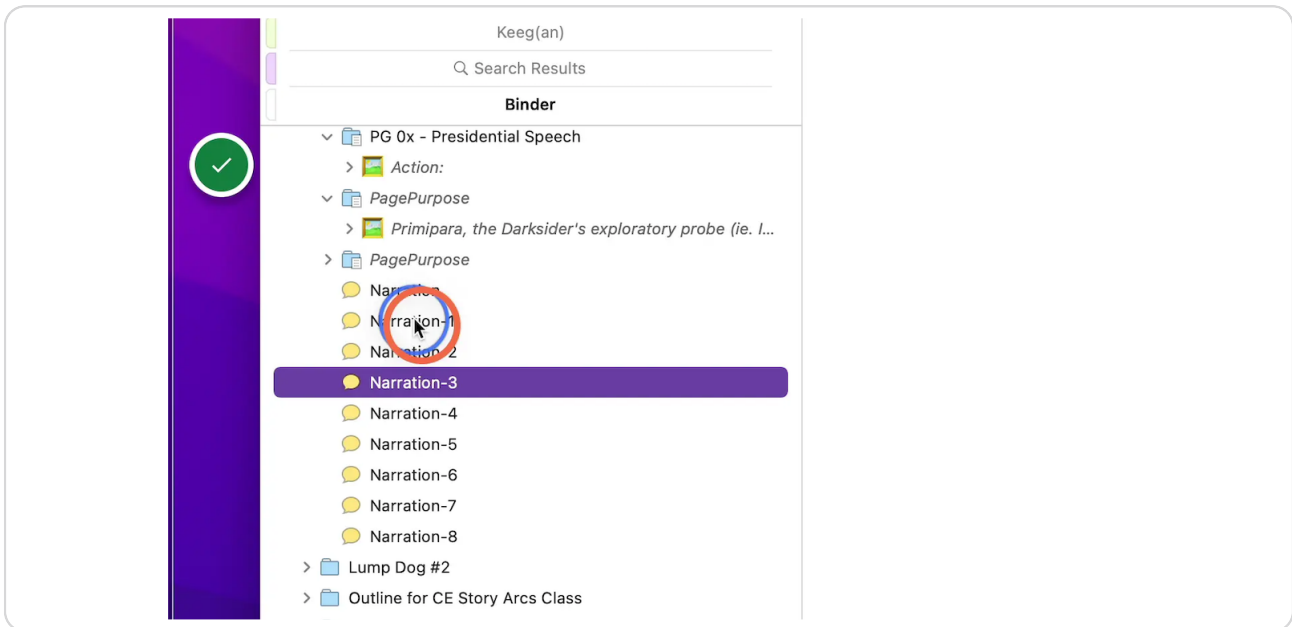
Keeg(an)

Search Results

Binder

PG 0x - Presidential Speech

Action:

PagePurpose

Primipara, the Darksider's exploratory probe (ie. I...

PagePurpose

Narration

Narration-1

Narration-2

Narration-3

Narration-4

Narration-5

Narration-6

Narration-7

Narration-8

Lump Dog #2

Outline for CE Story Arcs Class